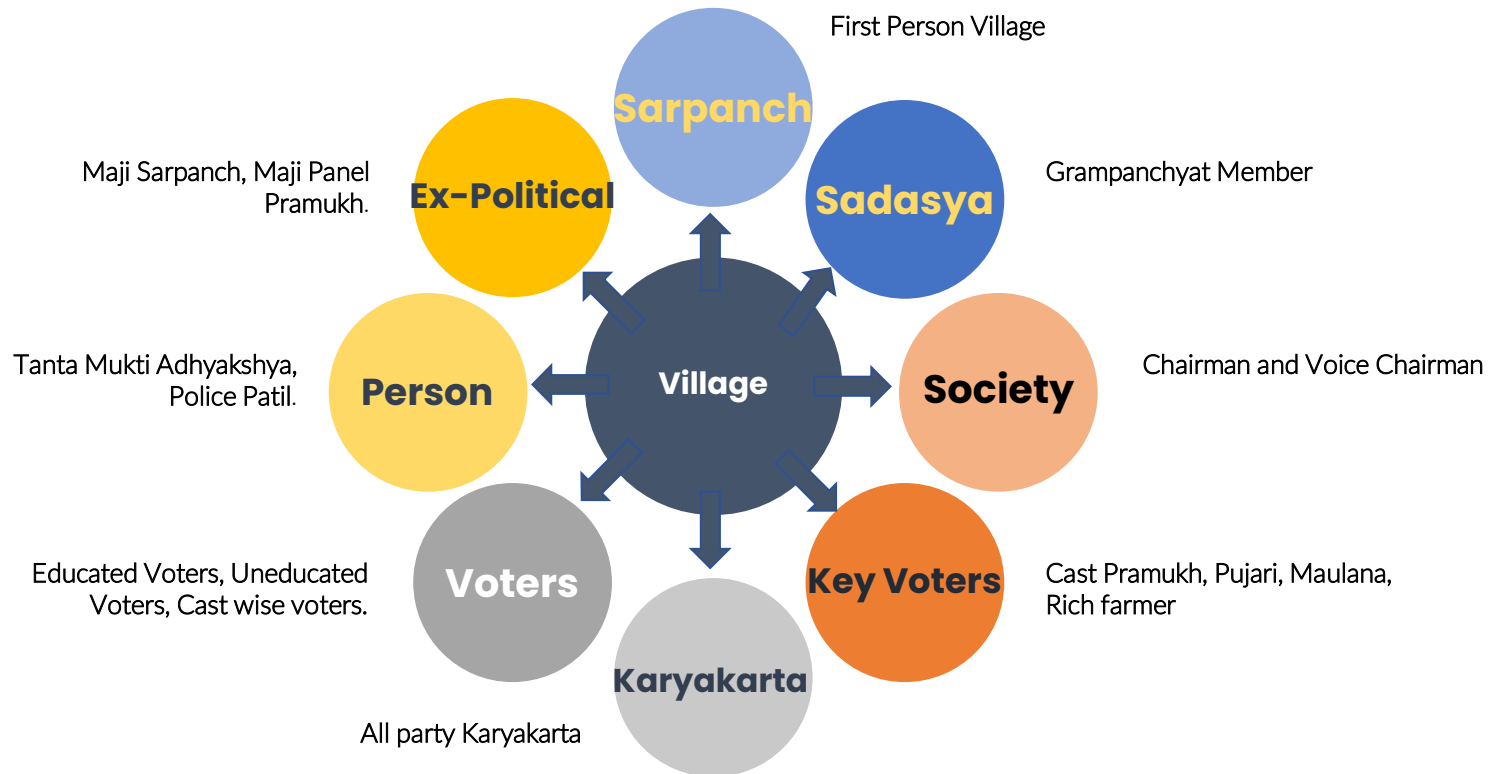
First Person Village

Sarpanch

Maji Sarpanch, Maji Panel Pramukh.

Ex-Political

Sadasya

Grampanchyat Member

Tanta Mukti Adhyakshya, Police Patil.

Person

Village

Society

Chairman and Voice Chairman

Educated Voters, Uneducated Voters, Cast wise voters.

Voters

Key Voters

Cast Pramukh, Pujari, Maulana, Rich farmer

Karyakarta

All party Karyakarta